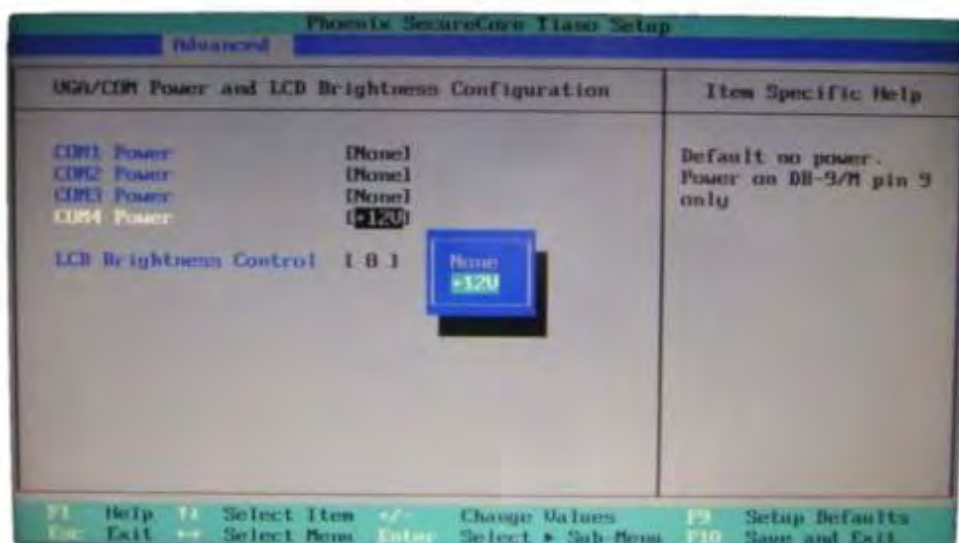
Phoenix SecureCore Tiano Setup

Advanced

VGA/COM Power and LCD Brightness Configuration

Item Specific Help

COM1 Power [None]
COM2 Power [None]
COM3 Power [None]
COM4 Power [+12V]

LCD Brightness Control [ 8 ]

None
+12V

Default no power.
Power on DB-9/M pin 9 only

F1 Help ↑↓ Select Item +/- Change Values F9 Setup Defaults
Esc Exit ↔ Select Menu Enter Select ▶ Sub-Menu F10 Save and Exit